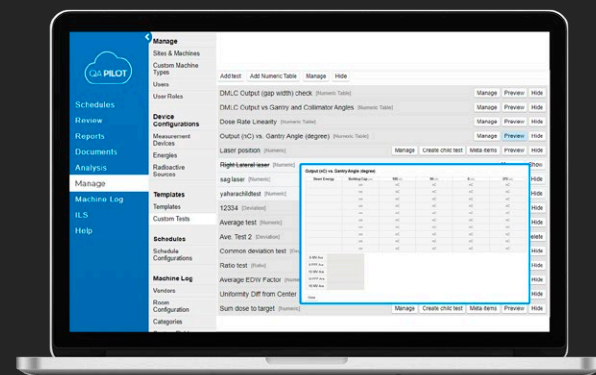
QA PILOT

Schedules
Review
Reports
Documents
Analysis
Manage
Machine Log
ILS
Help

Manage
Sites & Machines
Custom Machine Types
Users
User Roles

Device Configurations
Measurement Devices
Energies
Radioactive Sources

Templates
Templates
Custom Tests

Schedules
Schedule Configurations

Machine Log
Vendors
Room Configuration
Categories

Add test | Add Numeric Table | Manage | Hide

DMLC Output (gap width) check [Numeric Table] Manage Preview Hide
DMLC Output vs Gantry and Collimator Angles [Numeric Table] Manage Preview Hide
Dose Rate Linearity [Numeric Table] Manage Preview Hide
Output (nC) vs. Gantry Angle (degree) [Numeric Table] Manage Preview Hide
Laser position [Numeric] Manage Create child test Meta items Preview Hide
Right Lateral laser [Numeric] Show
sag laser [Numeric] Hide
yaharachlittest [Numeric] Hide
12334 [Deviation] Hide
Average test [Numeric] Hide
Ave. Test 2 [Deviation] Delete
Common deviation test [Deviation] Delete
Ratio test [Ratio] Hide
Average EDW Factor [Numeric] Hide
Uniformity Diff from Center Hide
Sum dose to target [Numeric] Manage Create child test Meta items Preview Hide

Output (nC) vs. Gantry Angle (degree)
Beam Energy | Setting Cap. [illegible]